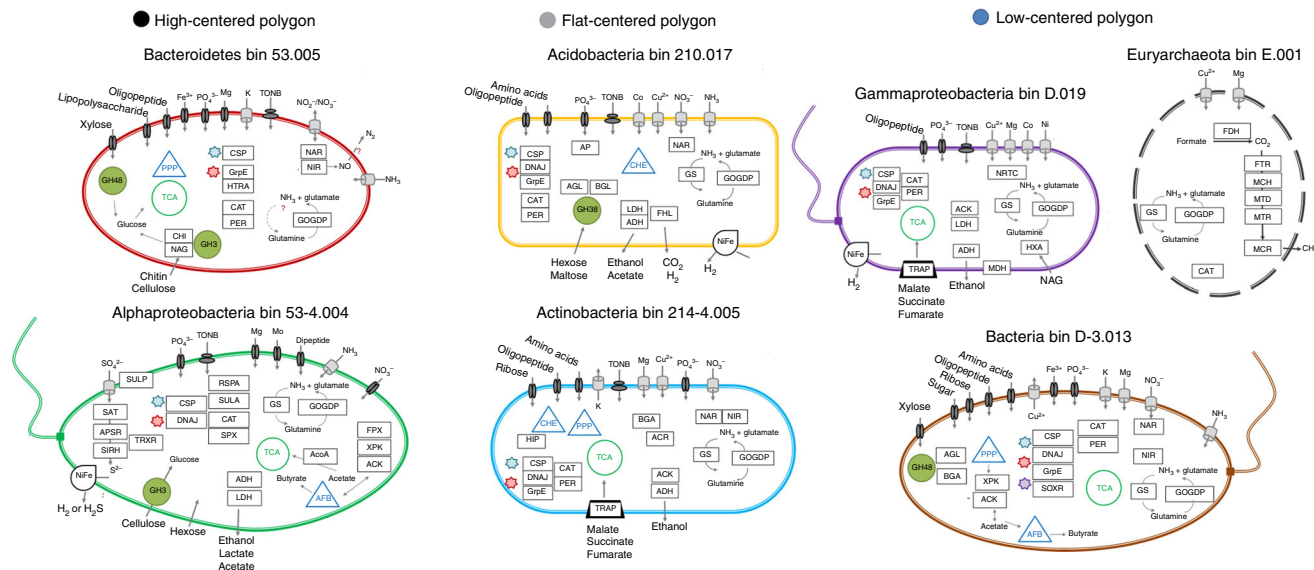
High-centered polygon
Flat-centered polygon
Low-centered polygon

Bacteroidetes bin 53.005
Lipopolysaccharide
Oligopeptide
Xylose
$Fe^{3+}$
$PO_4^{3-}$
Mg
K
TONB
$NO_2^-/NO_3^-$
?
$N_2$
PPP
CSP
GrpE
HTRA
NAR
NIR
NO
GH48
TCA
CAT
PER
$NH_3$ + glutamate
?
GOGDP
$NH_3$
Glucose
CHI
NAG
GH3
Glutamine
Chitin
Cellulose

Acidobacteria bin 210.017
Amino acids
Oligopeptide
$PO_4^{3-}$
TONB
Co
$Cu^{2+}$
$NO_3^-$
$NH_3$
AP
CSP
DNAJ
GrpE
CAT
PER
CHE
NAR
$NH_3$ + glutamate
GS
GOGDP
Glutamine
AGL
BGL
GH38
LDH
ADH
FHL
NiFe
Hexose
Maltose
Ethanol
Acetate
$CO_2$
$H_2$
$H_2$

Gammaproteobacteria bin D.019
Oligopeptide
$PO_4^{3-}$
TONB
$Cu^{2+}$
Mg
Co
Ni
CSP
DNAJ
GrpE
CAT
PER
NRTC
$NH_3$ + glutamate
GS
GOGDP
Glutamine
TCA
ACK
LDH
ADH
HXA
NiFe
TRAP
MDH
$H_2$
Malate
Succinate
Fumarate
Ethanol
NAG

Euryarchaeota bin E.001
$Cu^{2+}$
Mg
FDH
Formate
$CO_2$
FTR
MCH
$NH_3$ + glutamate
GS
GOGDP
MTD
Glutamine
MTR
MCR
CH
CAT

Alphaproteobacteria bin 53-4.004
$PO_4^{3-}$
TONB
Mg
Mo
Dipeptide
$NH_3$
$SO_4^{2-}$
SULP
RSPA
SULA
CAT
SPX
CSP
DNAJ
$NH_3$ + glutamate
GS
GOGDP
Glutamine
$NO_3^-$
SAT
APSR
SIRH
TRXR
$S^{2-}$
NiFe
GH3
Glucose
TCA
AcoA
FPX
XPK
ACK
Butyrate
Acetate
AFB
ADH
LDH
$H_2$ or $H_2S$
Cellulose
Hexose
Ethanol
Lactate
Acetate

Actinobacteria bin 214-4.005
Amino acids
Oligopeptide
Ribose
K
TONB
Mg
$Cu^{2+}$
$PO_4^{3-}$
$NO_3^-$
CHE
PPP
HIP
BGA
ACR
NAR
NIR
$NH_3$ + glutamate
GS
GOGDP
Glutamine
TCA
CSP
DNAJ
GrpE
CAT
PER
ACK
ADH
TRAP
Malate
Succinate
Fumarate
Ethanol

Bacteria bin D-3.013
Amino acids
Oligopeptide
Ribose
Sugar
Xylose
$Fe^{3+}$
$PO_4^{3-}$
K
Mg
$NO_3^-$
$Cu^{2+}$
CAT
PER
NAR
$NH_3$
GH48
AGL
BGA
PPP
XPK
ACK
CSP
DNAJ
GrpE
SOXR
TCA
NIR
$NH_3$ + glutamate
GS
GOGDP
Glutamine
Acetate
AFB
Butyrate